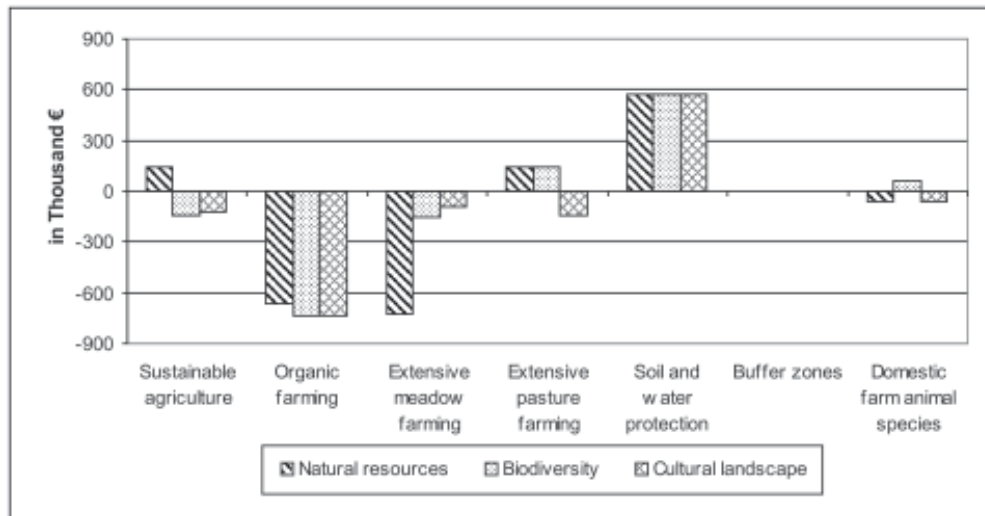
900
600
300
0
-300
-600
-900

in Thousand €

Sustainable agriculture
Organic farming
Extensive meadow farming
Extensive pasture farming
Soil and w ater protection
Buffer zones
Domestic farm animal species

Natural resources
Biodiversity
Cultural landscape